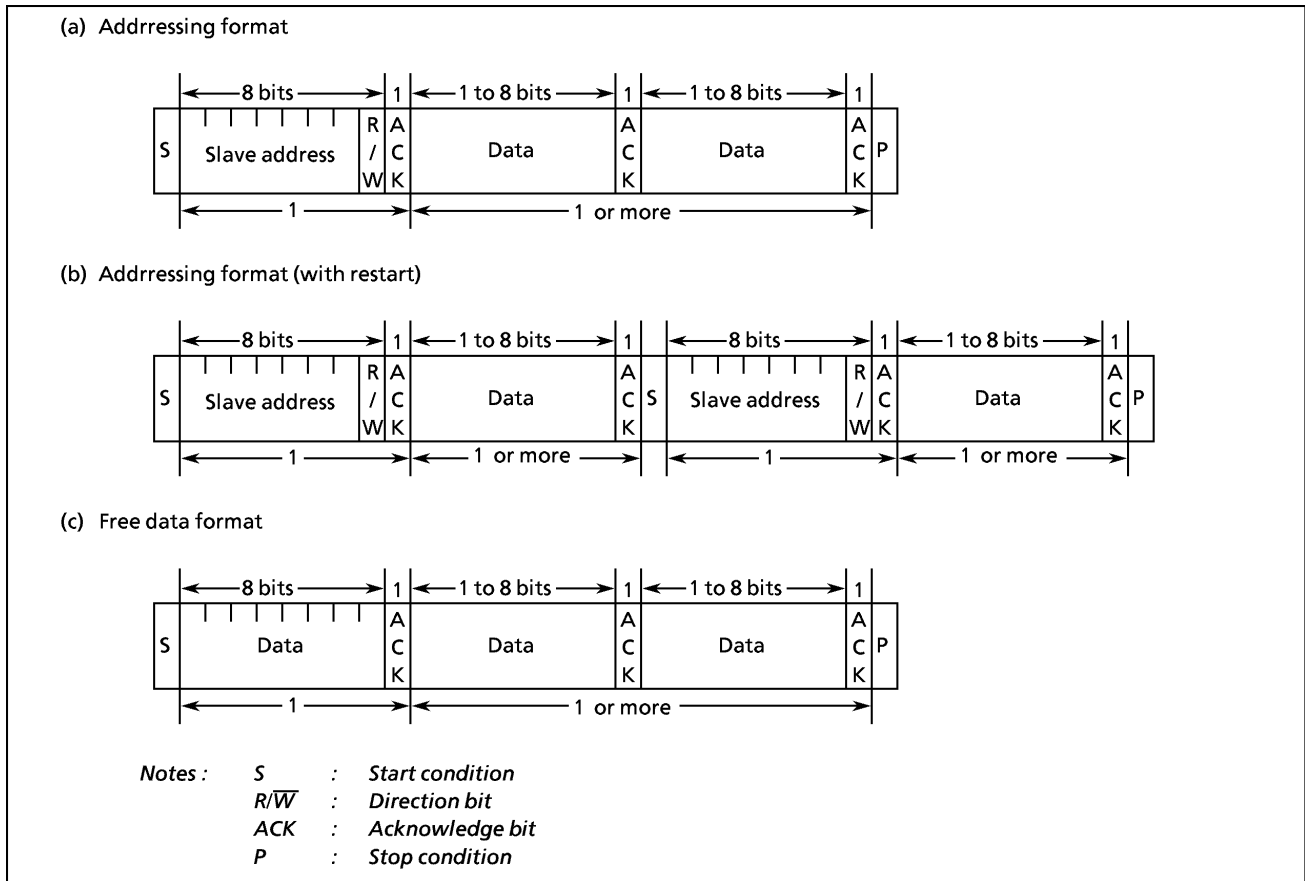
(a) Addrressing format

8 bits
1
1 to 8 bits
1
1 to 8 bits
1

S
Slave address
R / W
A C K
Data
A C K
Data
A C K
P

1
1 or more

(b) Addrressing format (with restart)

8 bits
1
1 to 8 bits
1
8 bits
1
1 to 8 bits
1

S
Slave address
R / W
A C K
Data
A C K
S
Slave address
R / W
A C K
Data
A C K
P

1
1 or more
1
1 or more

(c) Free data format

8 bits
1
1 to 8 bits
1
1 to 8 bits
1

S
Data
A C K
Data
A C K
Data
A C K
P

1
1 or more

Notes : S : Start condition
$R/\overline{W}$ : Direction bit
ACK : Acknowledge bit
P : Stop condition